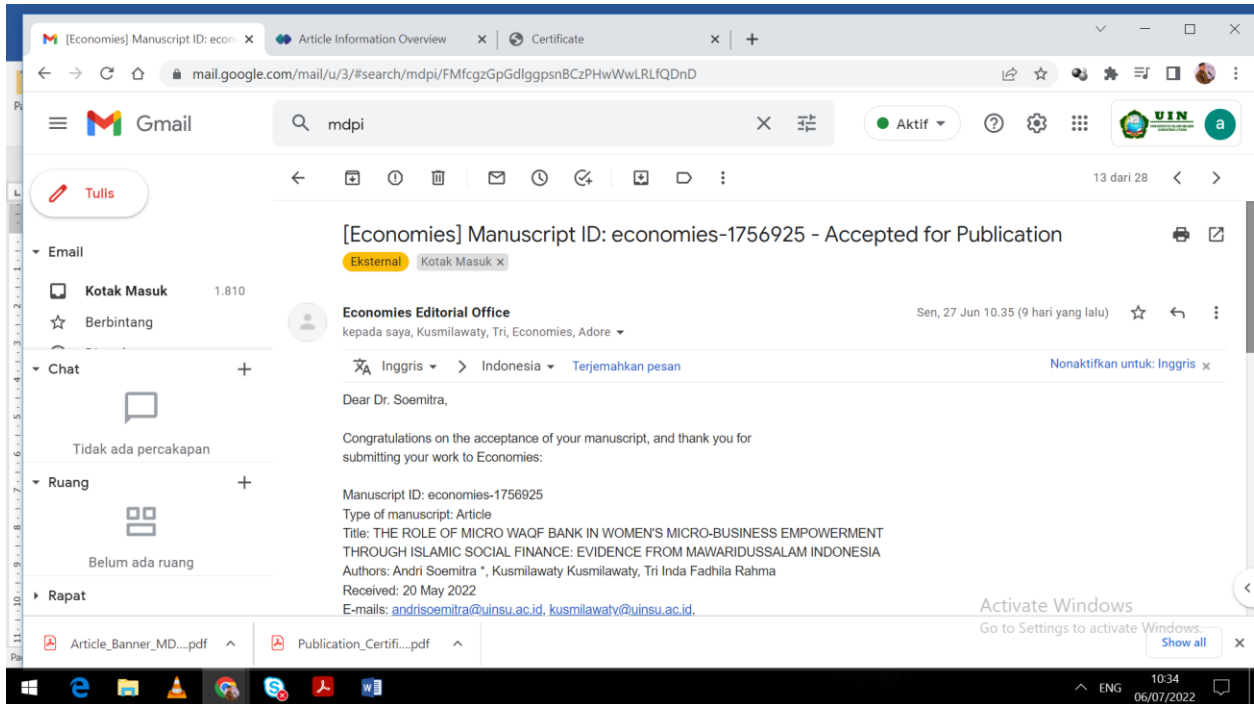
[Economies] Manuscript ID: econ ×
Article Information Overview ×
Certificate ×
+

mail.google.com/mail/u/3/#search/mdpi/FMfcgzGpGdlggpsnBCzPHwWwLRLfQDnD

Gmail
mdpi
Aktif
UIN
a

Tulis
Email
Kotak Masuk 1.810
Berbintang
Chat
Tidak ada percakapan
Ruang
Belum ada ruang
Rapat

13 dari 28

[Economies] Manuscript ID: economies-1756925 - Accepted for Publication
Eksternal
Kotak Masuk ×

Economies Editorial Office
kepada saya, Kusmilawaty, Tri, Economies, Adore
Sen, 27 Jun 10.35 (9 hari yang lalu)

Inggris > Indonesia Terjemahkan pesan
Nonaktifkan untuk: Inggris ×

Dear Dr. Soemitra,

Congratulations on the acceptance of your manuscript, and thank you for submitting your work to Economies:

Manuscript ID: economies-1756925
Type of manuscript: Article
Title: THE ROLE OF MICRO WAQF BANK IN WOMEN'S MICRO-BUSINESS EMPOWERMENT THROUGH ISLAMIC SOCIAL FINANCE: EVIDENCE FROM MAWARIDUSSALAM INDONESIA
Authors: Andri Soemitra *, Kusmilawaty Kusmilawaty, Tri Inda Fadhila Rahma
Received: 20 May 2022
E-mails: andrisoemitra@uinsu.ac.id, kusmilawaty@uinsu.ac.id,

Activate Windows
Go to Settings to activate Windows.

Article_Banner_MD....pdf
Publication_Certifi....pdf
Show all

ENG
10:34
06/07/2022